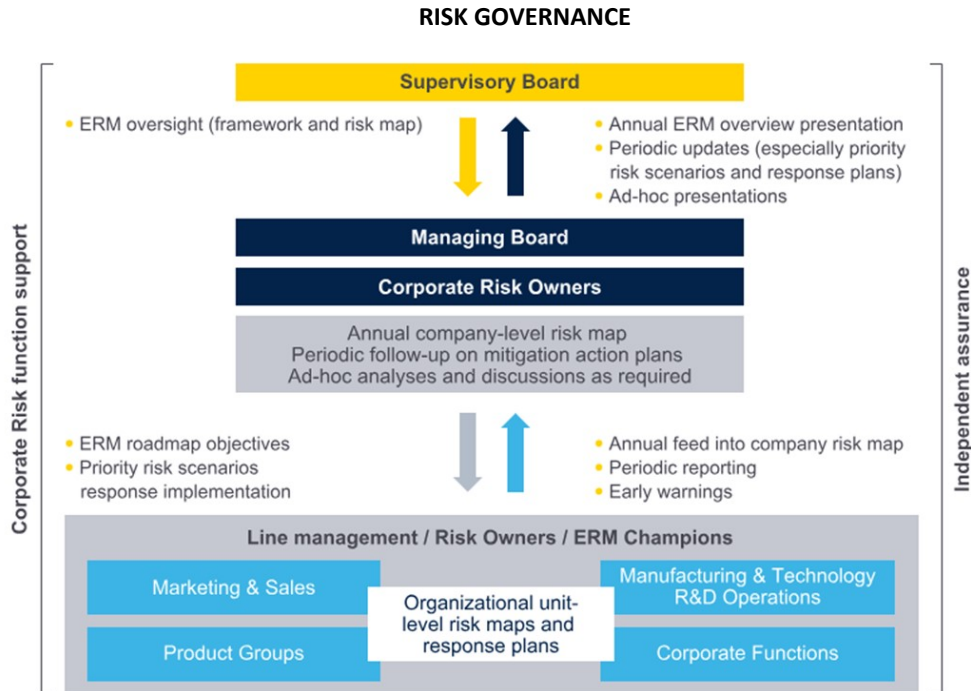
RISK GOVERNANCE

Corporate Risk function support

Supervisory Board

• ERM oversight (framework and risk map)

• Annual ERM overview presentation
• Periodic updates (especially priority risk scenarios and response plans)
• Ad-hoc presentations

Managing Board

Corporate Risk Owners

Annual company-level risk map
Periodic follow-up on mitigation action plans
Ad-hoc analyses and discussions as required

• ERM roadmap objectives
• Priority risk scenarios response implementation

• Annual feed into company risk map
• Periodic reporting
• Early warnings

Line management / Risk Owners / ERM Champions

Marketing & Sales

Manufacturing & Technology R&D Operations

Organizational unit-level risk maps and response plans

Product Groups

Corporate Functions

Independent assurance